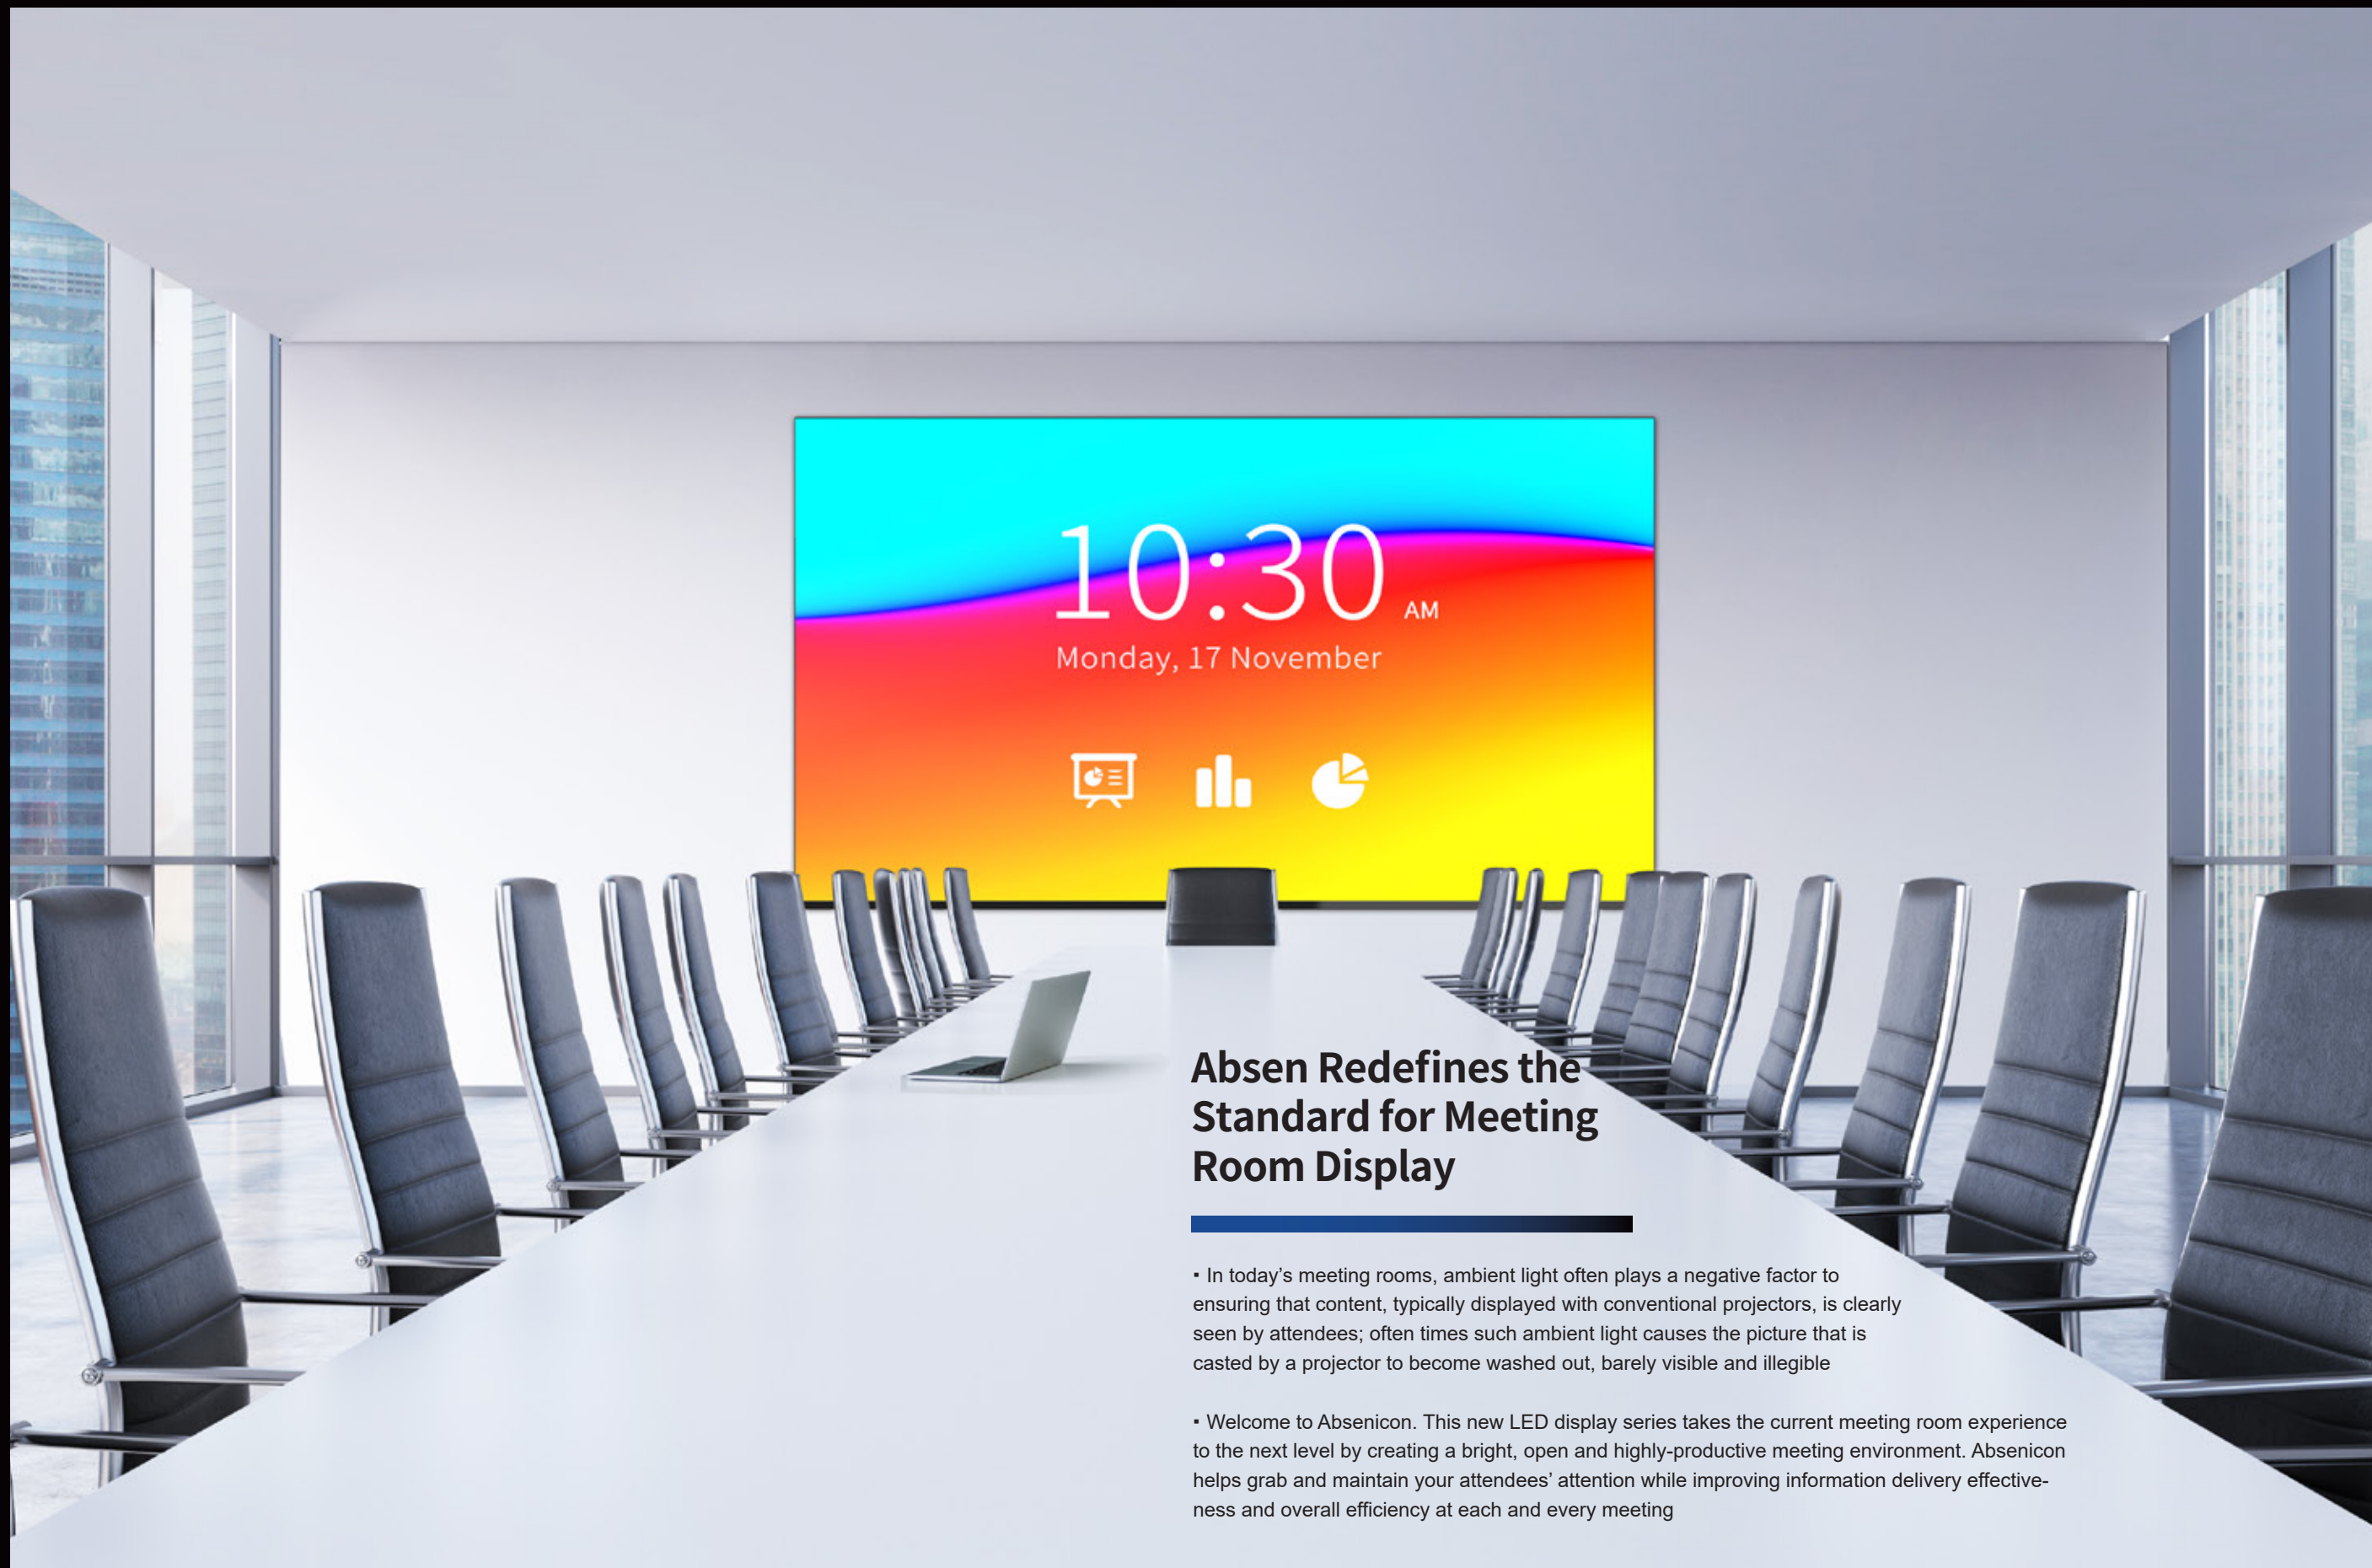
10:30 AM
Monday, 17 November

Absen Redefines the Standard for Meeting Room Display

• In today's meeting rooms, ambient light often plays a negative factor to ensuring that content, typically displayed with conventional projectors, is clearly seen by attendees; often times such ambient light causes the picture that is casted by a projector to become washed out, barely visible and illegible

• Welcome to Absenicon. This new LED display series takes the current meeting room experience to the next level by creating a bright, open and highly-productive meeting environment. Absenicon helps grab and maintain your attendees' attention while improving information delivery effectiveness and overall efficiency at each and every meeting